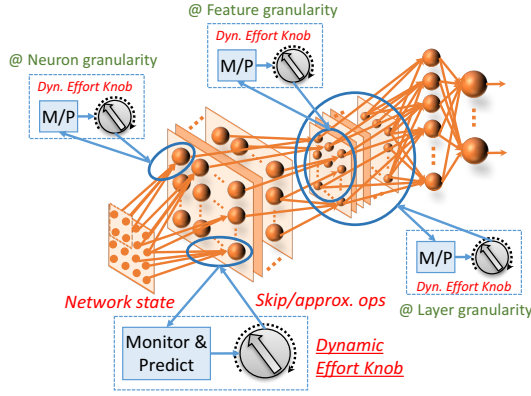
@ Feature granularity

Dyn. Effort Knob

M/P

@ Neuron granularity

Dyn. Effort Knob

M/P

M/P

Dyn. Effort Knob

@ Layer granularity

Network state

Skip/approx. ops

Monitor & Predict

Dynamic Effort Knob